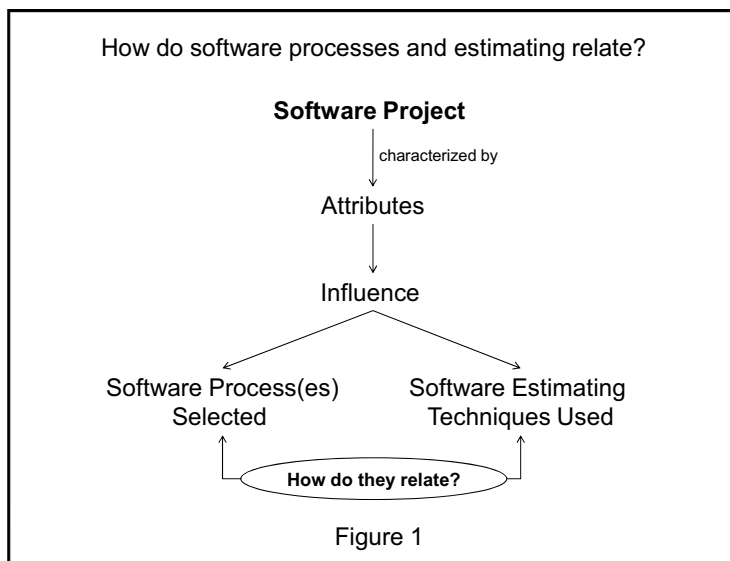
How do software processes and estimating relate?

**Software Project**

characterized by

Attributes

Influence

Software Process(es) Selected

Software Estimating Techniques Used

**How do they relate?**

Figure 1